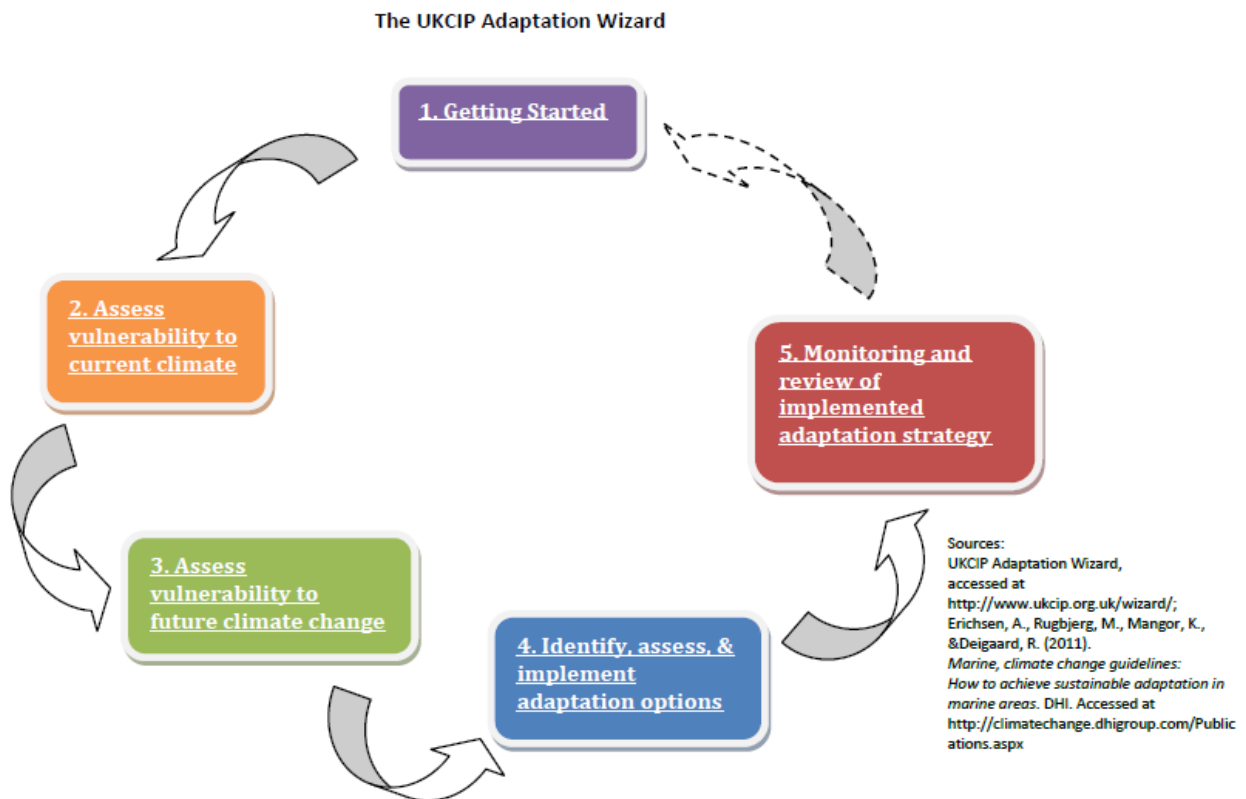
The UKCIP Adaptation Wizard

1. Getting Started

2. Assess vulnerability to current climate

3. Assess vulnerability to future climate change

4. Identify, assess, & implement adaptation options

5. Monitoring and review of implemented adaptation strategy

Sources:
UKCIP Adaptation Wizard, accessed at http://www.ukcip.org.uk/wizard/; Erichsen, A., Rugbjerg, M., Mangor, K., &Deigaard, R. (2011). *Marine, climate change guidelines: How to achieve sustainable adaptation in marine areas*. DHI. Accessed at http://climatechange.dhigroup.com/Publications.aspx